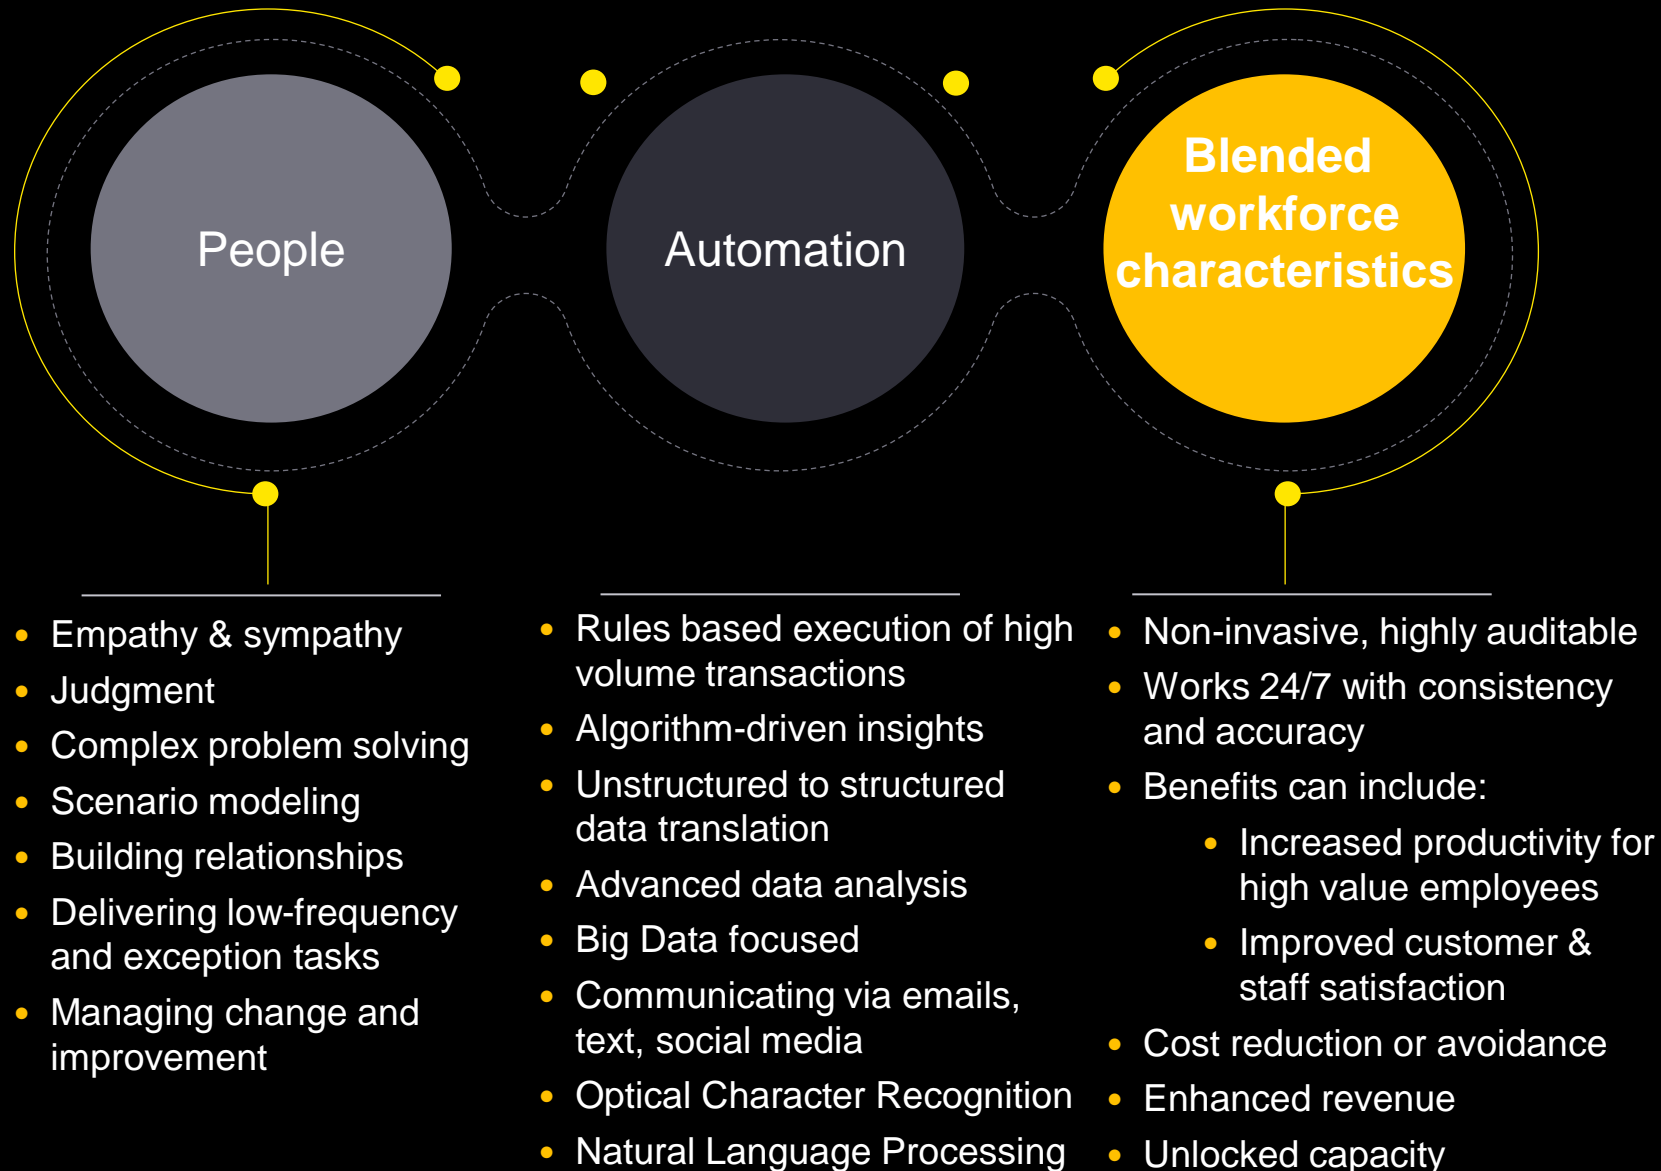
People

Automation

Blended workforce characteristics

- Empathy & sympathy
- Judgment
- Complex problem solving
- Scenario modeling
- Building relationships
- Delivering low-frequency and exception tasks
- Managing change and improvement

- Rules based execution of high volume transactions
- Algorithm-driven insights
- Unstructured to structured data translation
- Advanced data analysis
- Big Data focused
- Communicating via emails, text, social media
- Optical Character Recognition
- Natural Language Processing

- Non-invasive, highly auditable
- Works 24/7 with consistency and accuracy
- Benefits can include:
  - Increased productivity for high value employees
  - Improved customer & staff satisfaction
- Cost reduction or avoidance
- Enhanced revenue
- Unlocked capacity